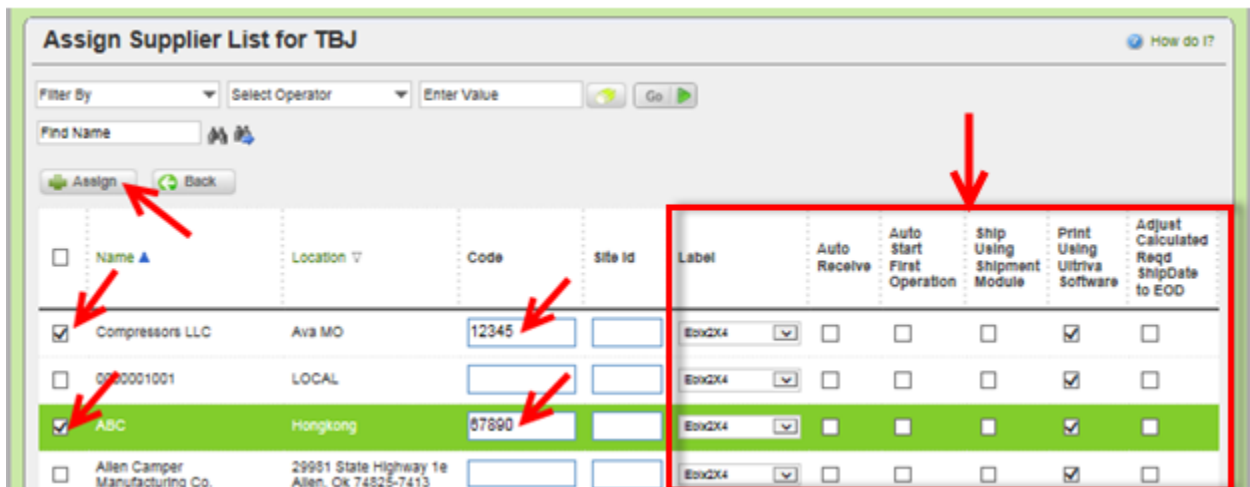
Assign Supplier List for TBJ

How do I?

Filter By
Select Operator
Enter Value
Go

Find Name

Assign
Back

| | Name ▲ | Location ▽ | Code | Site Id | Label | Auto Receive | Auto Start First Operation | Ship Using Shipment Module | Print Using Ultriva Software | Adjust Calculated Reqd ShipDate to EOD |
|---|---|---|---|---|---|---|---|---|---|---|
| ☑ | Compressors LLC | Ava MO | 12345 | | Ebix2X4 | ☐ | ☐ | ☐ | ☑ | ☐ |
| ☐ | 0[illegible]0001001 | LOCAL | | | Ebix2X4 | ☐ | ☐ | ☐ | ☑ | ☐ |
| ☑ | ABC | Hongkong | 67890 | | Ebix2X4 | ☐ | ☐ | ☐ | ☑ | ☐ |
| ☐ | Allen Camper Manufacturing Co. | 29951 State Highway 1e Allen, Ok 74825-7413 | | | Ebix2X4 | ☐ | ☐ | ☐ | ☑ | ☐ |